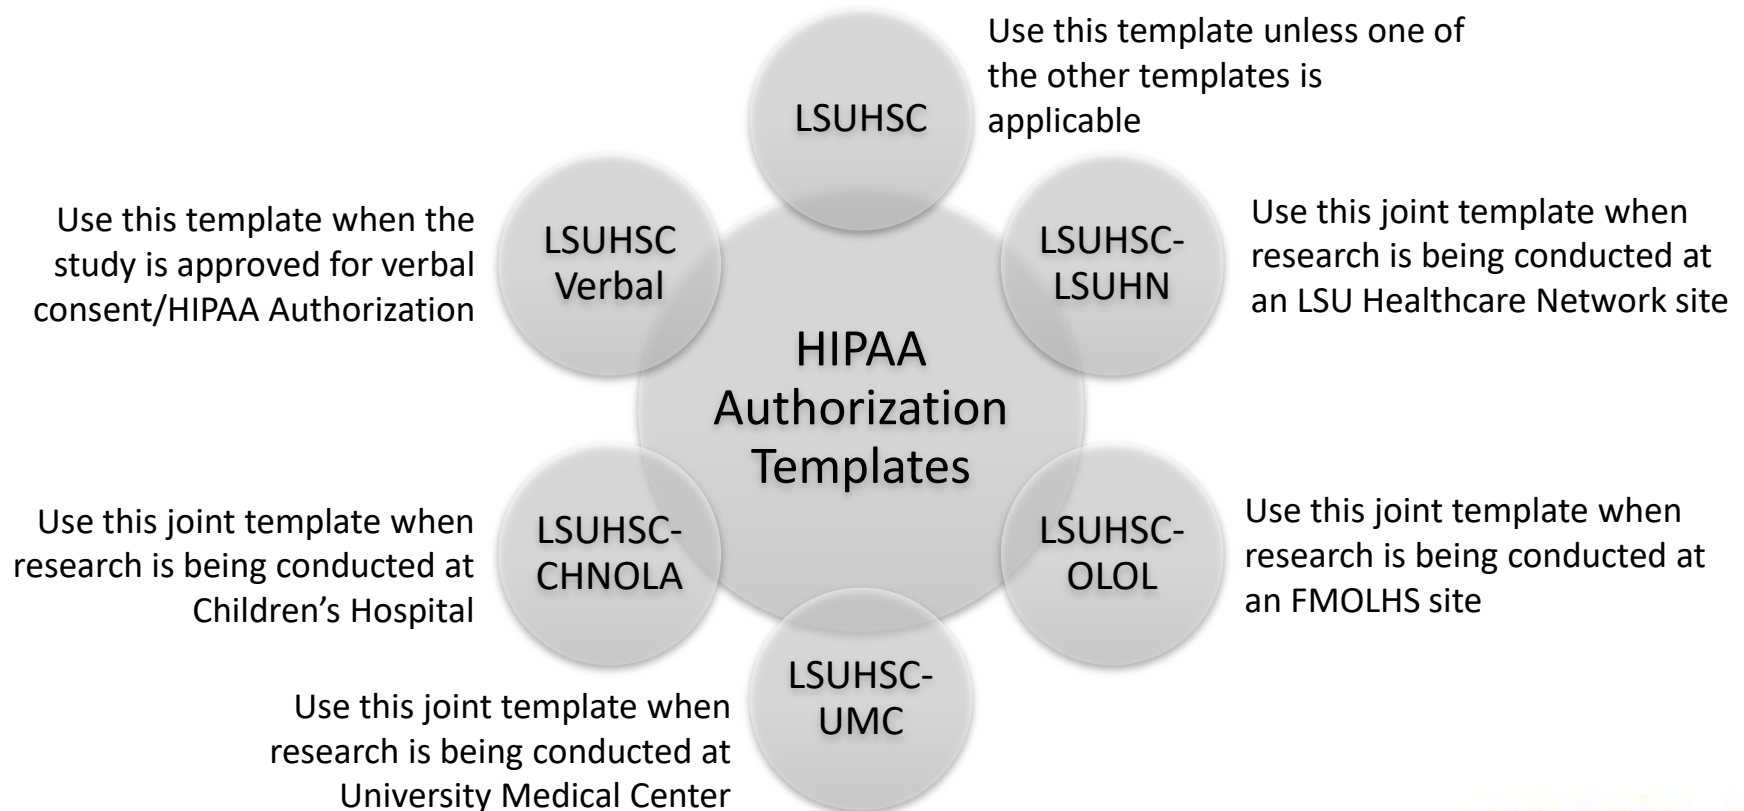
HIPAA Authorization Templates

LSUHSC

Use this template unless one of the other templates is applicable

LSUHSC-LSUHN

Use this joint template when research is being conducted at an LSU Healthcare Network site

LSUHSC-OLOL

Use this joint template when research is being conducted at an FMOLHS site

LSUHSC-UMC

Use this joint template when research is being conducted at University Medical Center

LSUHSC-CHNOLA

Use this joint template when research is being conducted at Children's Hospital

LSUHSC Verbal

Use this template when the study is approved for verbal consent/HIPAA Authorization